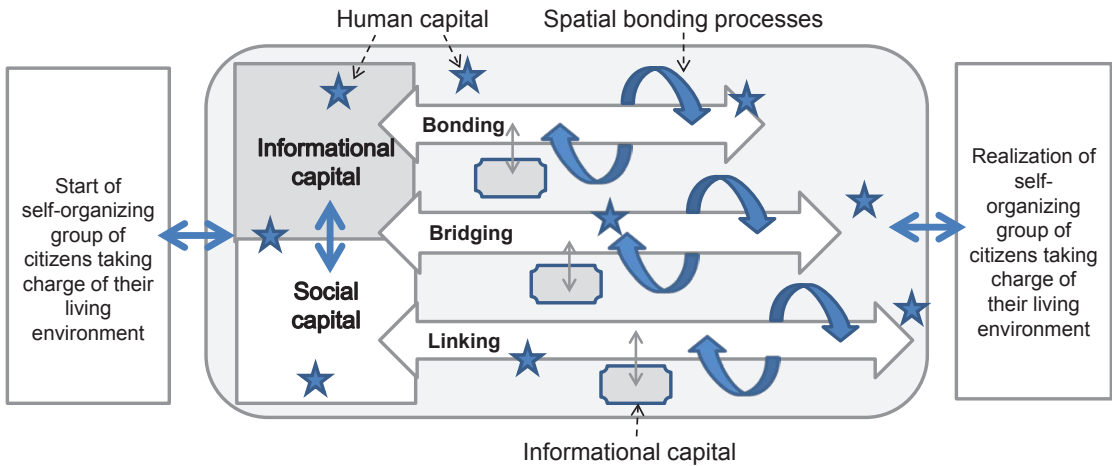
Human capital

Spatial bonding processes

Start of self-organizing group of citizens taking charge of their living environment

Informational capital

Social capital

Bonding

Bridging

Linking

Realization of self-organizing group of citizens taking charge of their living environment

Informational capital